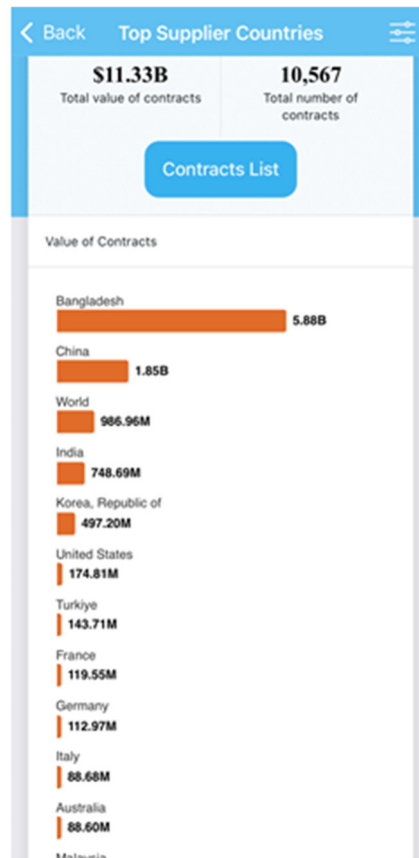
< Back Top Supplier Countries

\$11.33B
Total value of contracts

10,567
Total number of contracts

Contracts List

Value of Contracts

Bangladesh
5.88B

China
1.85B

World
986.96M

India
748.69M

Korea, Republic of
497.20M

United States
174.81M

Turkiye
143.71M

France
119.55M

Germany
112.97M

Italy
88.68M

Australia
88.60M

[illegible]